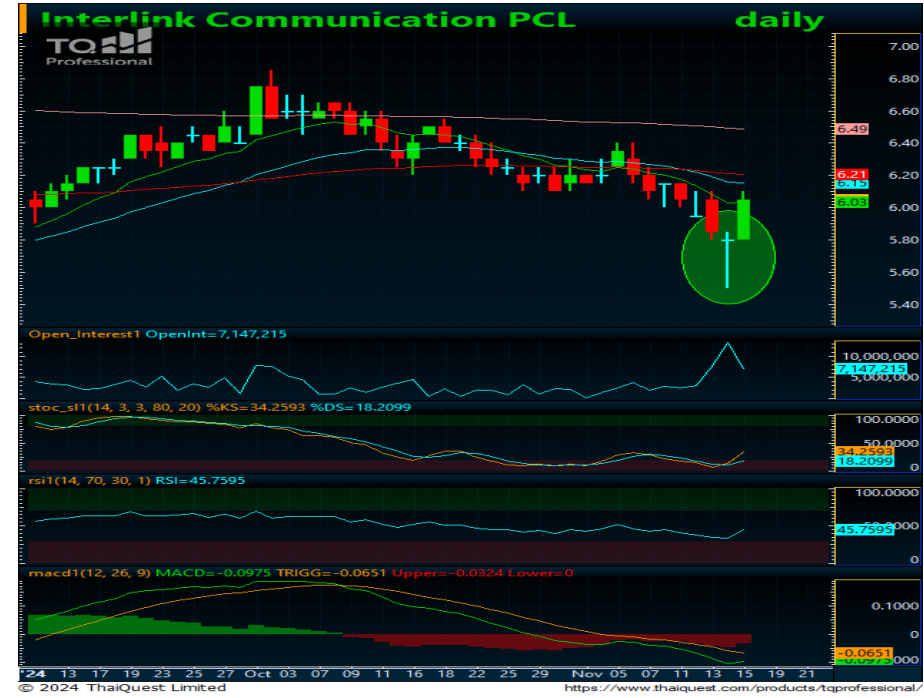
Interlink Communication PCL daily

TQ Professional

7.00
6.80
6.60
6.49
6.40
6.20
6.21
6.15
6.03
6.00
5.80
5.60
5.40

Open_Interest1 OpenInt=7,147,215

10,000,000
7,147,215
5,000,000

stoc_sl1(14, 3, 3, 80, 20) %KS=34.2593 %DS=18.2099

100.0000
50.0000
34.2593
18.2099
0

rsi1(14, 70, 30, 1) RSI=45.7595

100.0000
45.7595
0

macd1(12, 26, 9) MACD=-0.0975 TRIGG=-0.0651 Upper=-0.0324 Lower=0

0.1000
0
-0.0651
-0.0975

'24 13 17 19 23 25 27 Oct 03 07 09 11 16 18 22 25 29 Nov 05 07 11 13 15 19 21

© 2024 ThaiQuest Limited https://www.thaiquest.com/products/tqprofessional